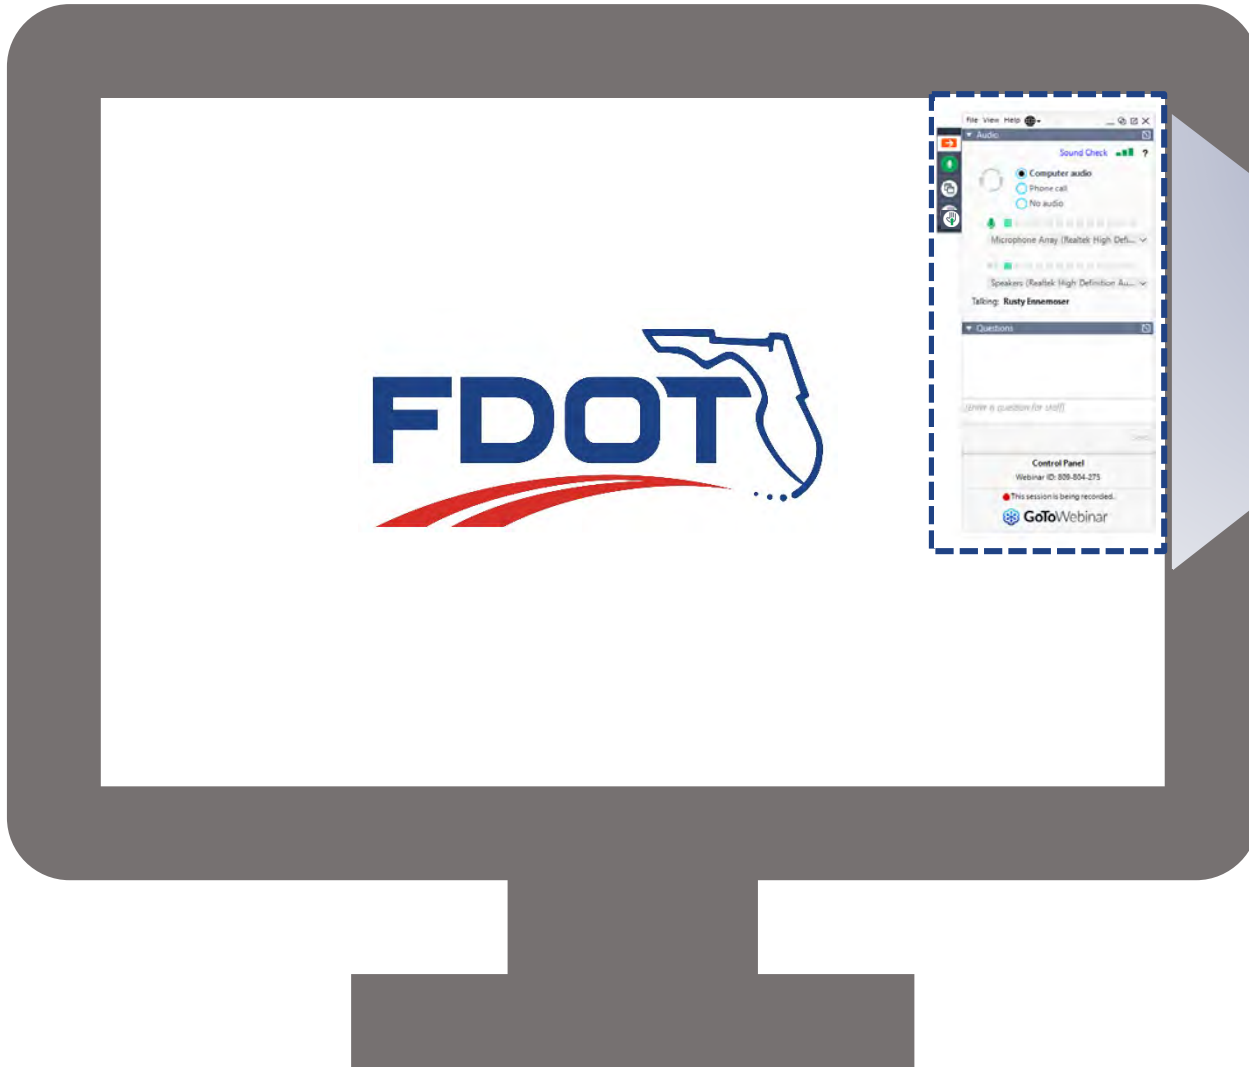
FDOT

File View Help

Audio

Sound Check ?

Computer audio
Phone call
No audio

Microphone Array (Realtek High Defi...

Speakers (Realtek High Definition Au...

Talking: Rusty Ennemoser

Questions

[Enter a question for staff]

Send

Control Panel
Webinar ID: 809-804-275

This session is being recorded.

GoToWebinar